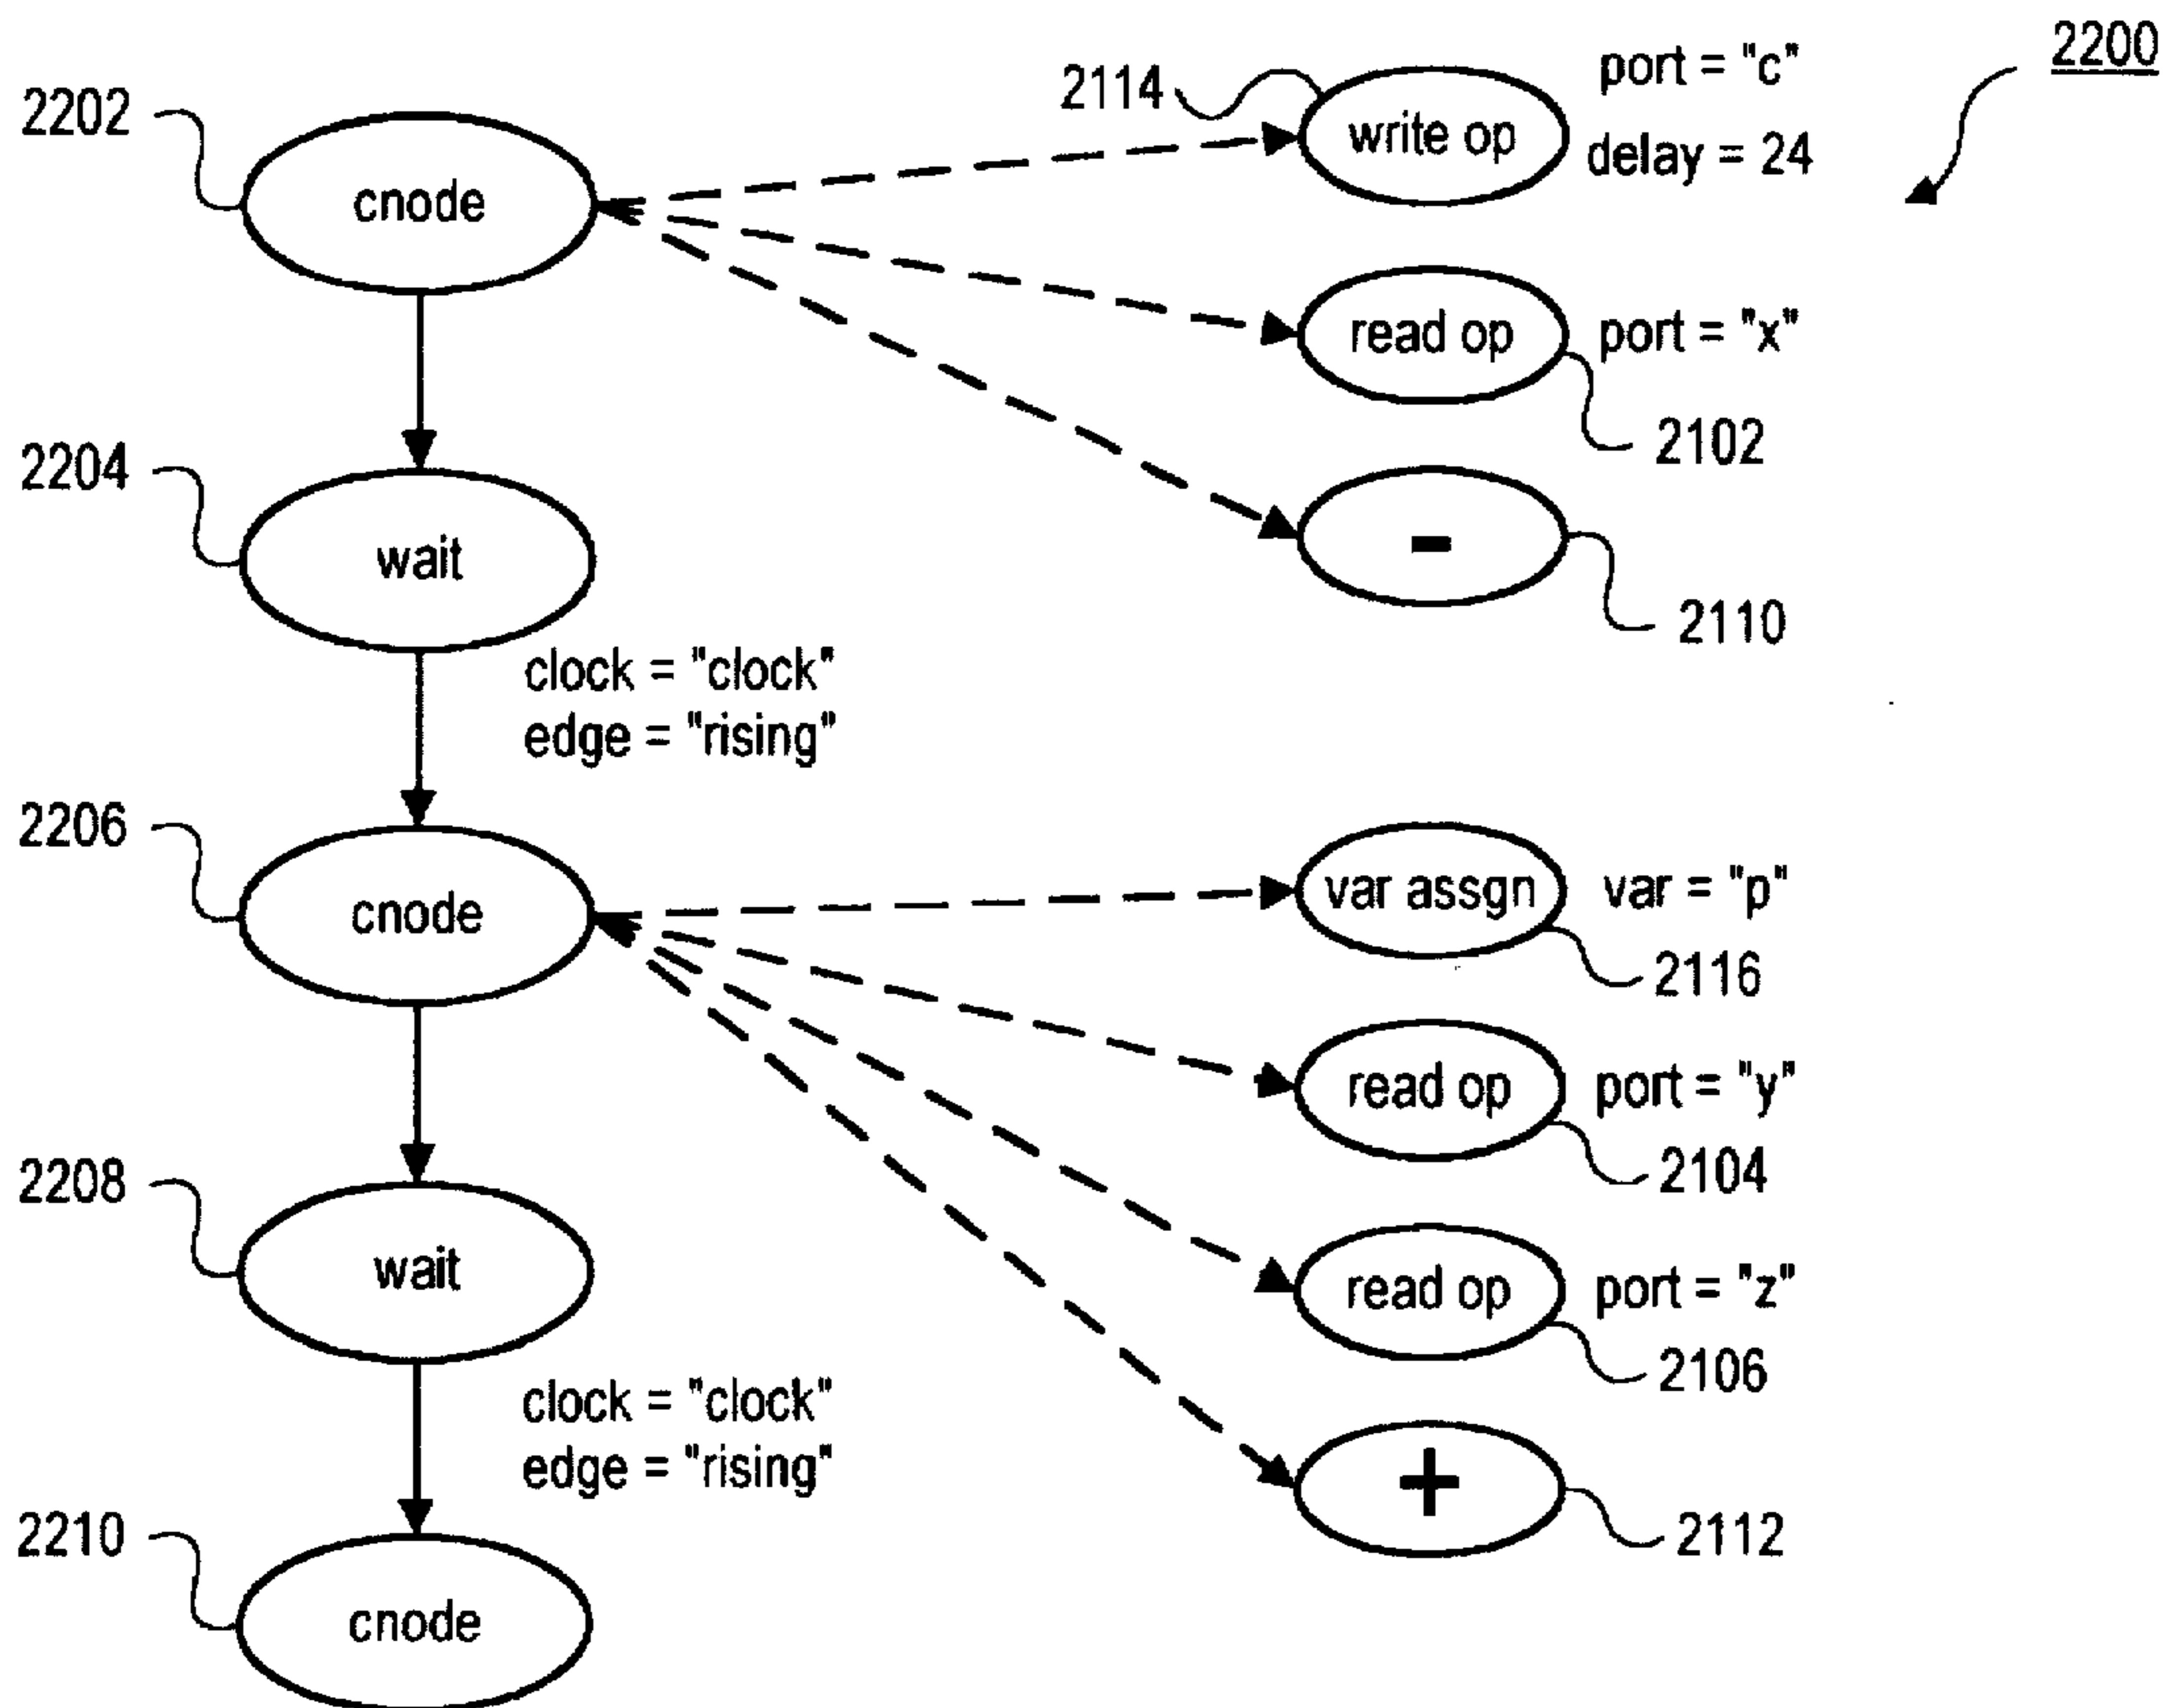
2200

2202
cnode

2114
write op
port = "c"
delay = 24

read op
port = "x"
2102

-
2110

2204
wait

clock = "clock"
edge = "rising"

2206
cnode

var assgn
var = "p"
2116

read op
port = "y"
2104

read op
port = "z"
2106

2208
wait

clock = "clock"
edge = "rising"

+
2112

2210
cnode